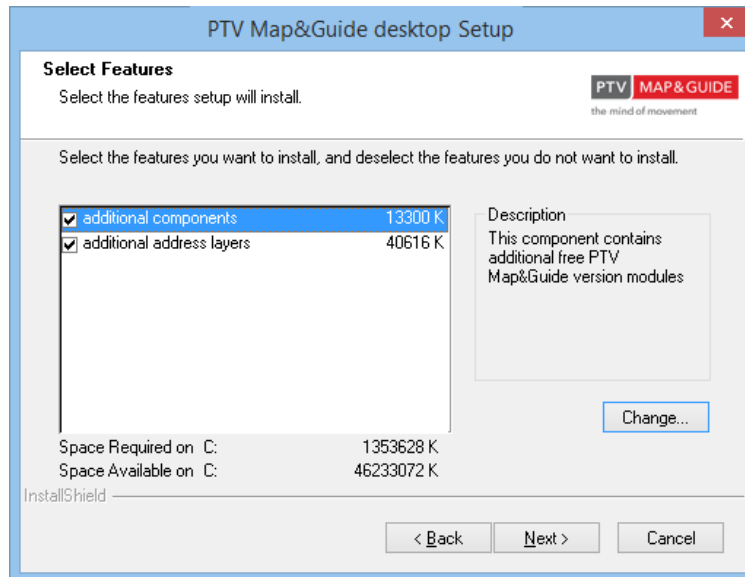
PTV Map&Guide desktop Setup

✕

Select Features

Select the features setup will install.

PTV MAP&GUIDE
the mind of movement

Select the features you want to install, and deselect the features you do not want to install.

| | |
|---|---|
| additional components | 13300 K |
| additional address layers | 40616 K |

Description
This component contains additional free PTV Map&Guide version modules

Change...

Space Required on C: 1353628 K
Space Available on C: 46233072 K

InstallShield

< Back

Next >

Cancel